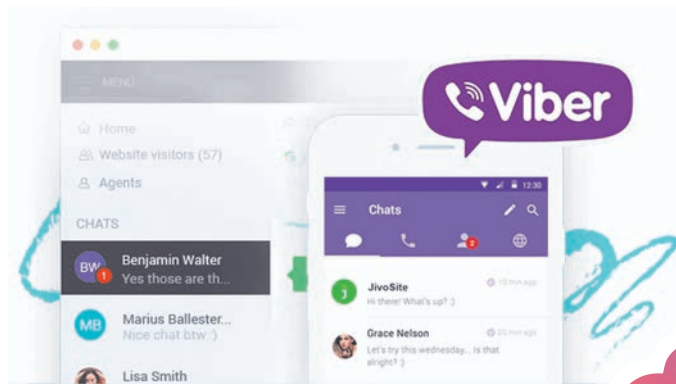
MENU

Home

Website visitors (57)

Agents

CHATS

BW 1 Benjamin Walter
Yes those are th...

MB Marius Ballester...
Nice chat btw :)

Lisa Smith

Viber

12:30

Chats

2

J JivoSite
10 min ago
Hi there! What's up? :)

Grace Nelson
20 min ago
Let's try this wednesday... Is that alright? :)